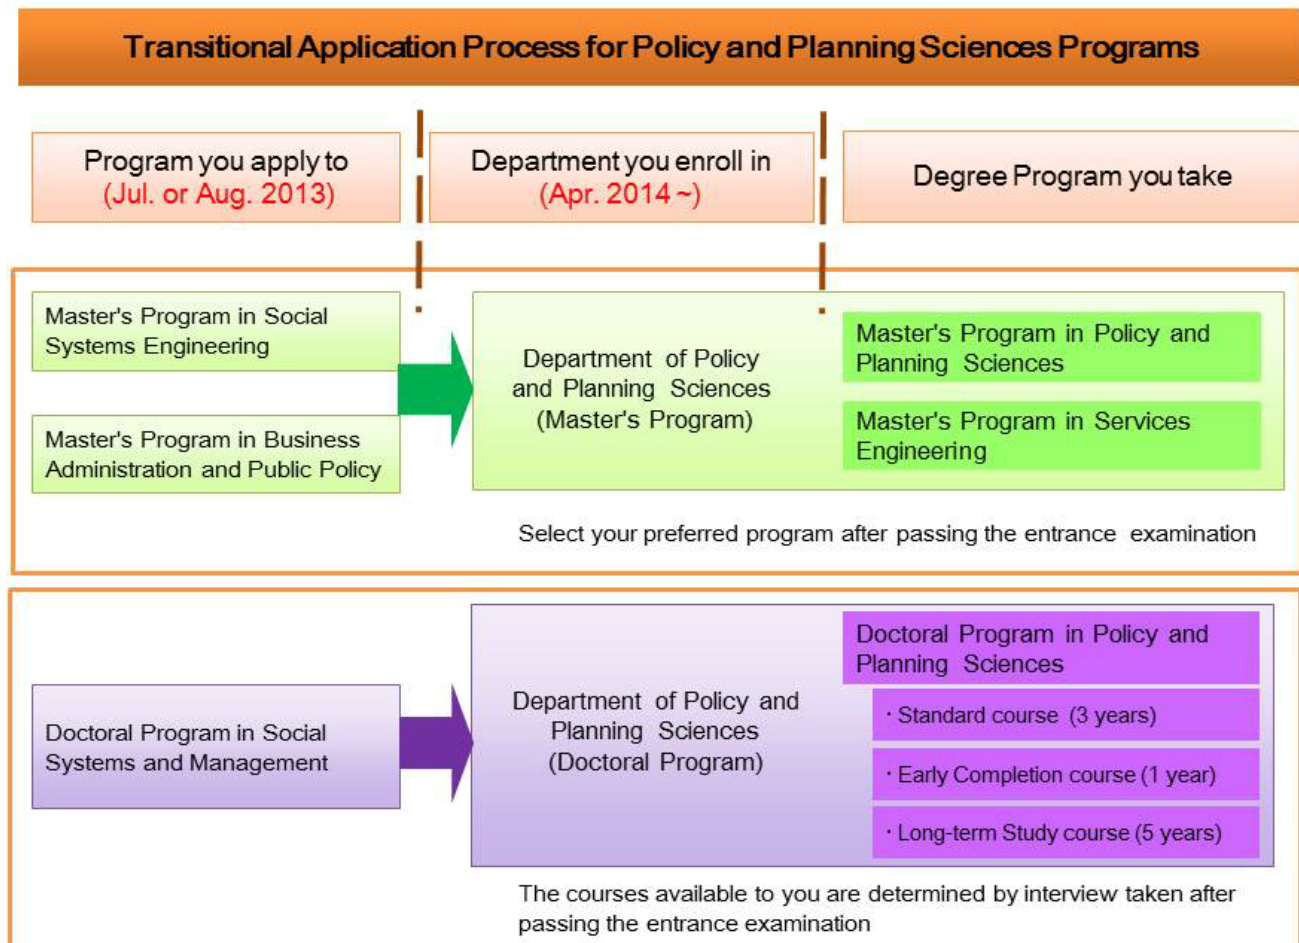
Transitional Application Process for Policy and Planning Sciences Programs

Program you apply to
(Jul. or Aug. 2013)

Department you enroll in
(Apr. 2014 ~)

Degree Program you take

Master's Program in Social Systems Engineering

Master's Program in Business Administration and Public Policy

Department of Policy and Planning Sciences (Master's Program)

Master's Program in Policy and Planning Sciences

Master's Program in Services Engineering

Select your preferred program after passing the entrance examination

Doctoral Program in Social Systems and Management

Department of Policy and Planning Sciences (Doctoral Program)

Doctoral Program in Policy and Planning Sciences

・Standard course (3 years)

・Early Completion course (1 year)

・Long-term Study course (5 years)

The courses available to you are determined by interview taken after passing the entrance examination